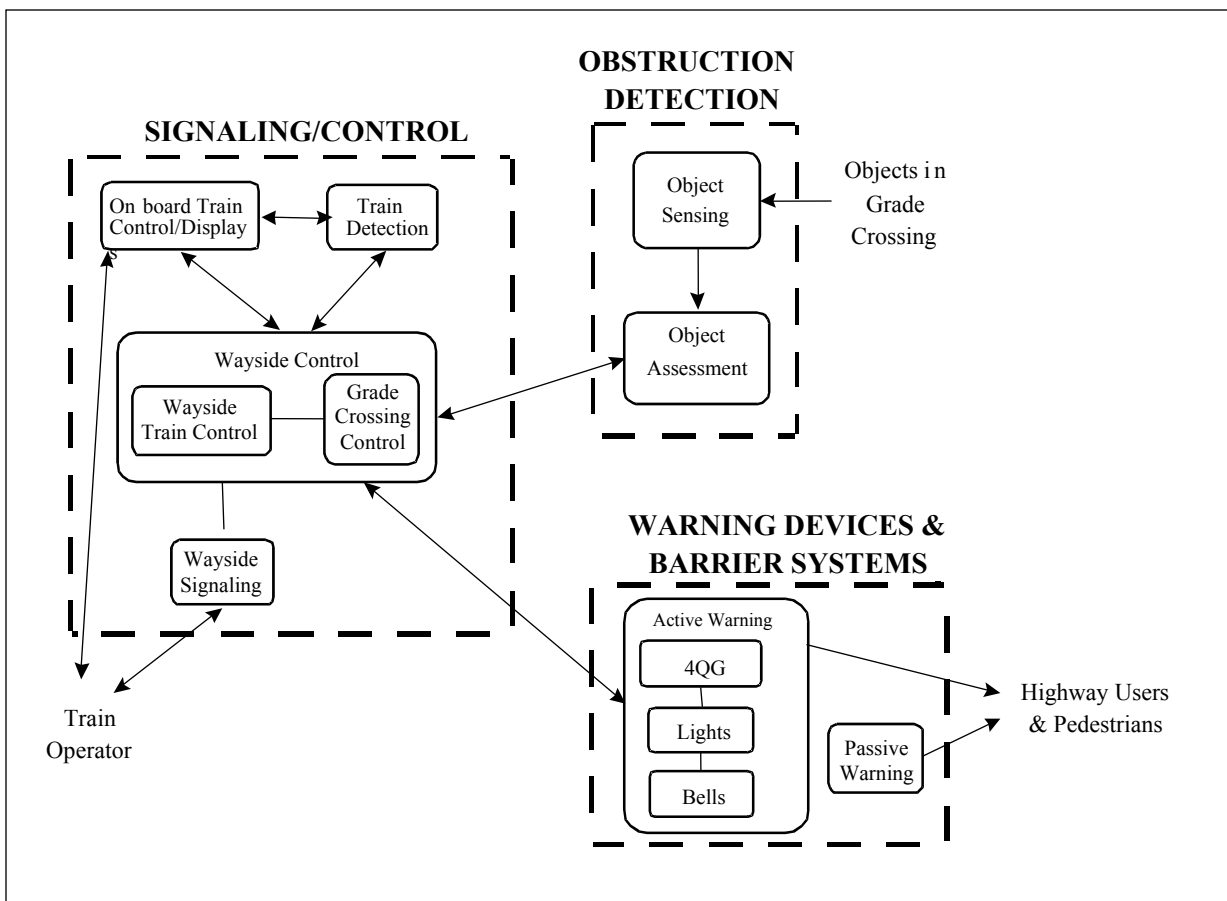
OBSTRUCTION DETECTION

SIGNALING/CONTROL

On board Train Control/Display s

Train Detection

Object Sensing

Objects i n Grade Crossing

Object Assessment

Wayside Control

Wayside Train Control

Grade Crossing Control

WARNING DEVICES & BARRIER SYSTEMS

Wayside Signaling

Active Warning

4QG

Lights

Bells

Passive Warning

Highway Users & Pedestrians

Train Operator